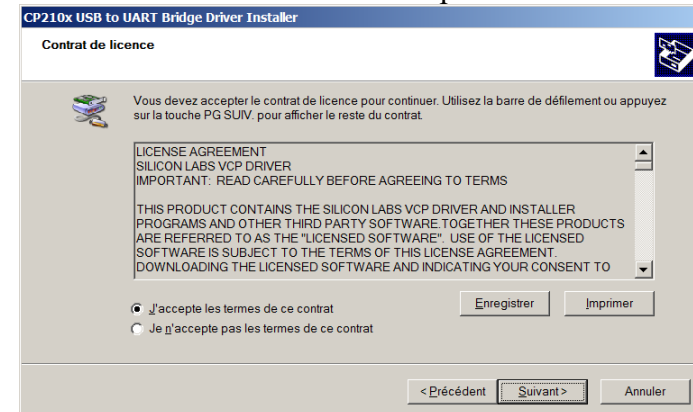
CP210x USB to UART Bridge Driver Installer

Contrat de licence

Vous devez accepter le contrat de licence pour continuer. Utilisez la barre de défilement ou appuyez sur la touche PG SUIV. pour afficher le reste du contrat.

LICENSE AGREEMENT
SILICON LABS VCP DRIVER
IMPORTANT: READ CAREFULLY BEFORE AGREEING TO TERMS

THIS PRODUCT CONTAINS THE SILICON LABS VCP DRIVER AND INSTALLER PROGRAMS AND OTHER THIRD PARTY SOFTWARE.TOGETHER THESE PRODUCTS ARE REFERRED TO AS THE "LICENSED SOFTWARE". USE OF THE LICENSED SOFTWARE IS SUBJECT TO THE TERMS OF THIS LICENSE AGREEMENT. DOWNLOADING THE LICENSED SOFTWARE AND INDICATING YOUR CONSENT TO

J'accepte les termes de ce contrat
Je n'accepte pas les termes de ce contrat

Enregistrer
Imprimer

< Précédent
Suivant >
Annuler